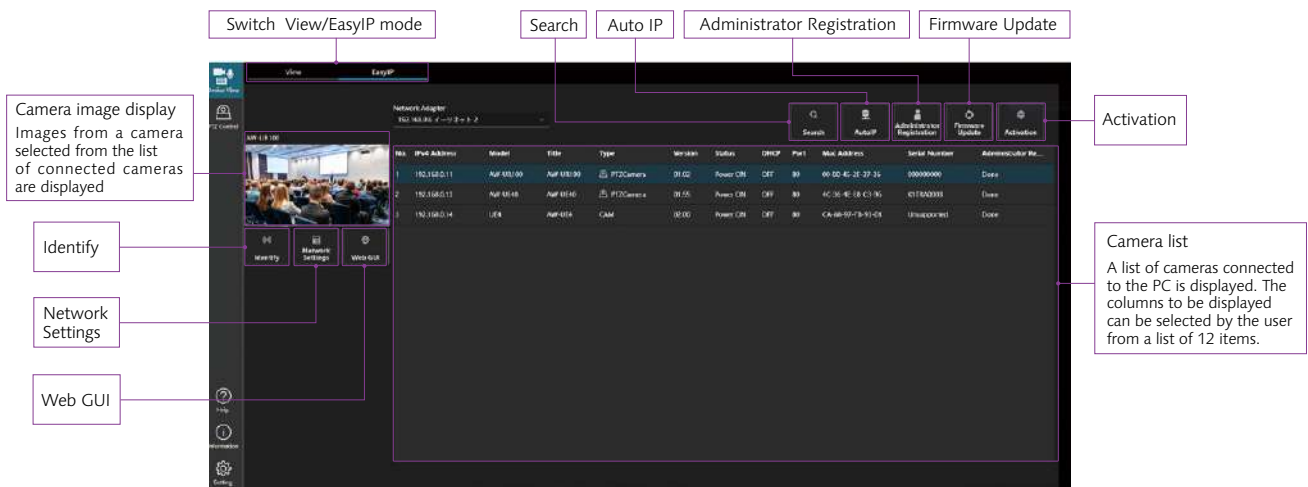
Switch View/EasyIP mode

Search

Auto IP

Administrator Registration

Firmware Update

Camera image display

Images from a camera selected from the list of connected cameras are displayed

Activation

Identify

Network Settings

Web GUI

Camera list

A list of cameras connected to the PC is displayed. The columns to be displayed can be selected by the user from a list of 12 items.

View EasyIP

Network Adapter
192.168.0.6 イーサネット 2

Search Auto IP Administrator Registration Firmware Update Activation

AW-UE100

| No. | IPv4 Address | Model | Title | Type | Version | Status | DHCP | Port | Mac Address | Serial Number | Administrator Re... |
|---|---|---|---|---|---|---|---|---|---|---|---|
| 1 | 192.168.0.11 | AW-UE100 | AW-UE100 | PTZCamera | 01.02 | Power ON | OFF | 80 | 00-80-45-2E-37-35 | 000000000 | Done |
| 2 | 192.168.0.13 | AW-UE40 | AW-UE40 | PTZCamera | 01.55 | Power ON | OFF | 80 | 4C-36-4E-E8-C3-95 | K5TRA0003 | Done |
| 3 | 192.168.0.14 | UE4 | AW-UE4 | CAM | 02.00 | Power ON | OFF | 80 | CA-88-97-78-93-01 | Unsupported | Done |

Identify Network Settings Web GUI

Device View
PTZ Control
Help
Information
Setting